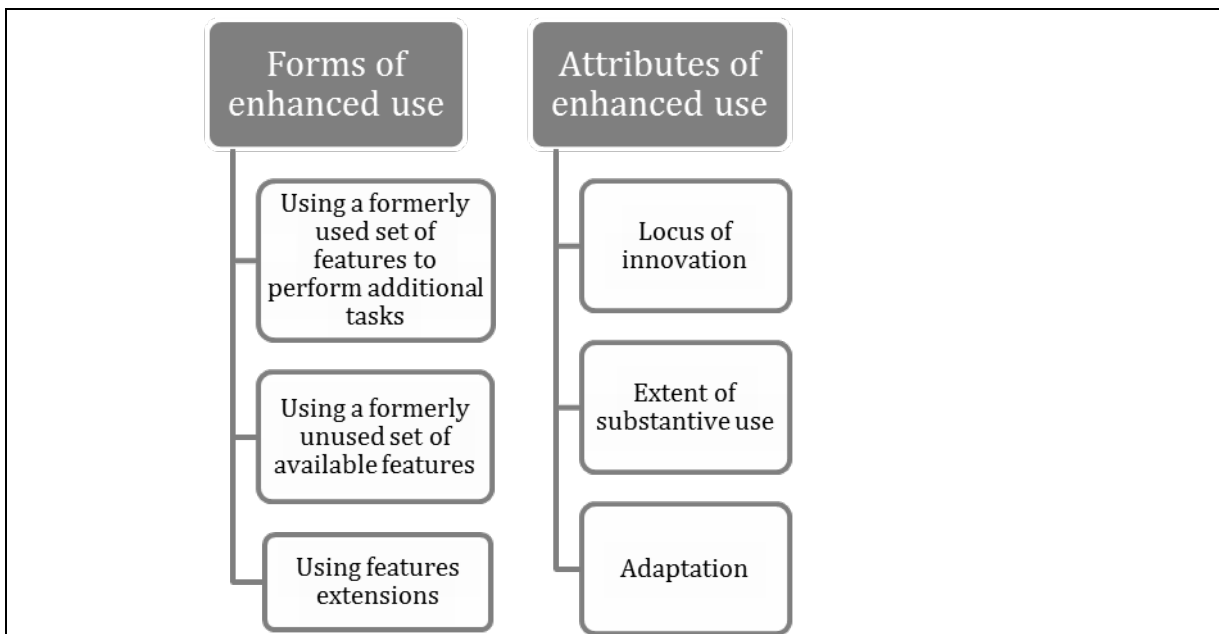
Forms of enhanced use

Using a formerly used set of features to perform additional tasks

Using a formerly unused set of available features

Using features extensions

Attributes of enhanced use

Locus of innovation

Extent of substantive use

Adaptation